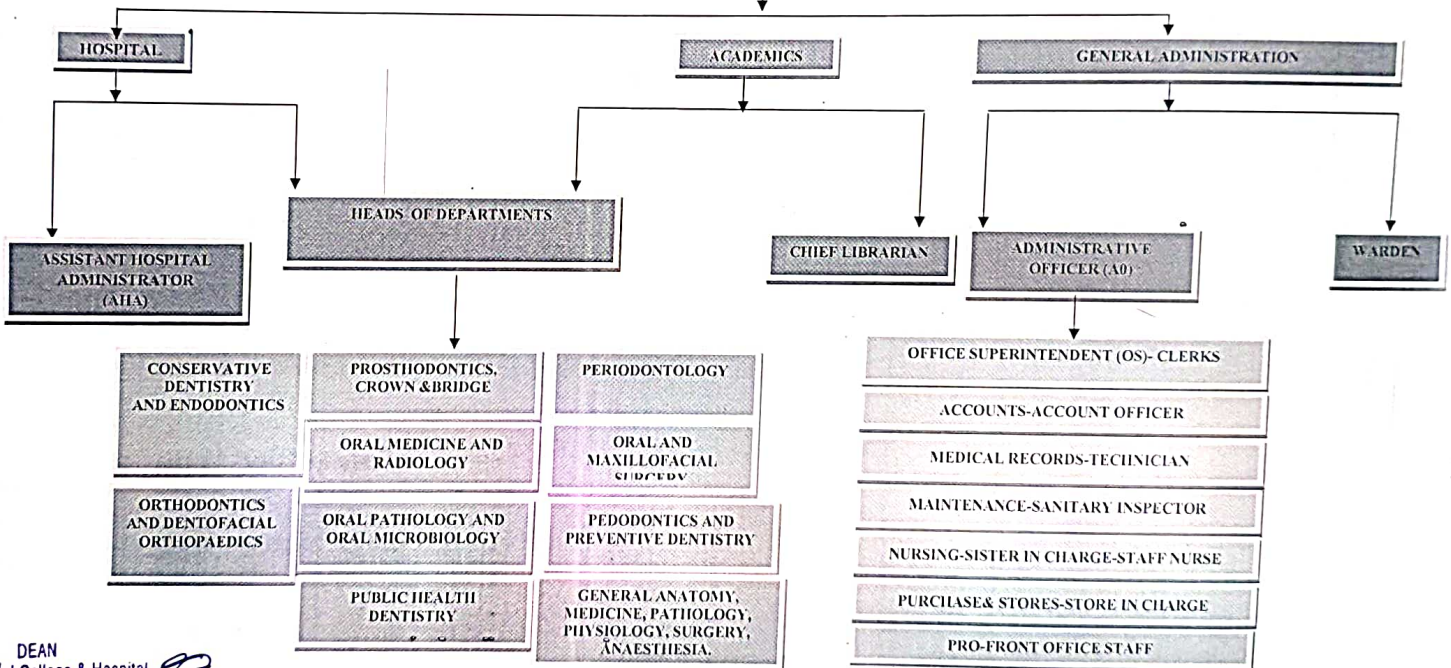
HOSPITAL

ACADEMICS

GENERAL ADMINISTRATION

ASSISTANT HOSPITAL ADMINISTRATOR (AHA)

HEADS OF DEPARTMENTS

CHIEF LIBRARIAN

ADMINISTRATIVE OFFICER (A0)

WARDEN

CONSERVATIVE DENTISTRY AND ENDODONTICS

PROSTHODONTICS, CROWN &BRIDGE

PERIODONTOLOGY

ORAL MEDICINE AND RADIOLOGY

ORAL AND MAXILLOFACIAL SURGERY

ORTHODONTICS AND DENTOFACIAL ORTHOPAEDICS

ORAL PATHOLOGY AND ORAL MICROBIOLOGY

PEDODONTICS AND PREVENTIVE DENTISTRY

PUBLIC HEALTH DENTISTRY

GENERAL ANATOMY, MEDICINE, PATHOLOGY, PHYSIOLOGY, SURGERY, ANAESTHESIA.

OFFICE SUPERINTENDENT (OS)- CLERKS

ACCOUNTS-ACCOUNT OFFICER

MEDICAL RECORDS-TECHNICIAN

MAINTENANCE-SANITARY INSPECTOR

NURSING-SISTER IN CHARGE-STAFF NURSE

PURCHASE& STORES-STORE IN CHARGE

PRO-FRONT OFFICE STAFF

DEAN
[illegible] College & Hospital